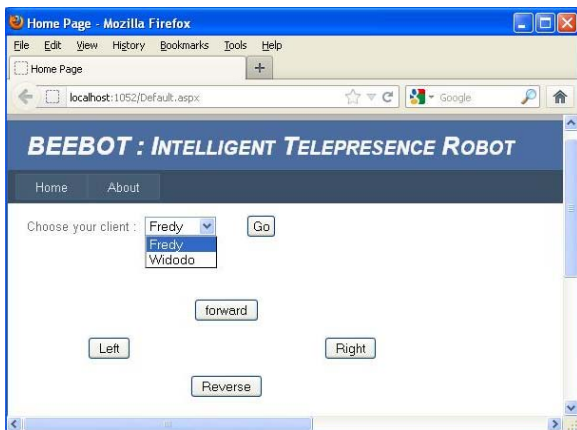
Home Page - Mozilla Firefox

File Edit View History Bookmarks Tools Help

Home Page +

localhost:1052/Default.aspx

Google

BEEBOT : INTELLIGENT TELEPRESENCE ROBOT

Home About

Choose your client : Fredy Go

Fredy
Widodo

forward

Left

Right

Reverse